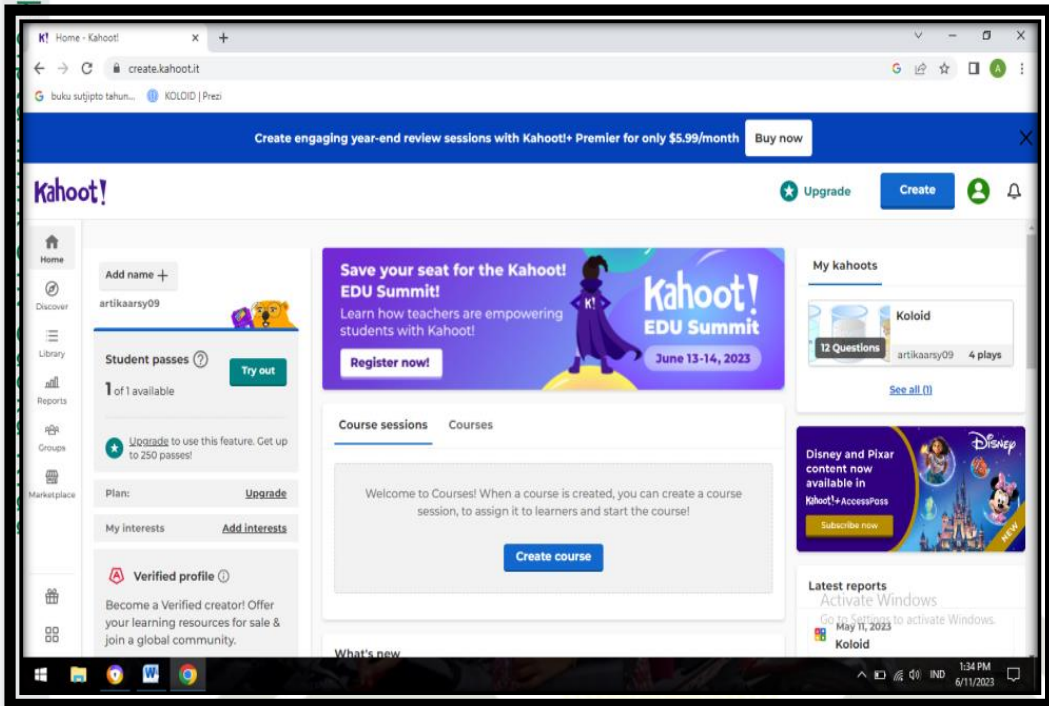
K! Home - Kahoot! × +

create.kahoot.it

buku sutjipto tahun... KOLOID | Prezi

Create engaging year-end review sessions with Kahoot!+ Premier for only $5.99/month Buy now

Kahoot!

Upgrade Create

Home
Discover
Library
Reports
Groups
Marketplace

Add name +

artikaarsy09

Student passes
Try out
1 of 1 available

Upgrade to use this feature. Get up to 250 passes!

Plan: Upgrade

My interests Add interests

Verified profile

Become a Verified creator! Offer your learning resources for sale & join a global community.

Save your seat for the Kahoot! EDU Summit!

Learn how teachers are empowering students with Kahoot!

Register now!

Kahoot! EDU Summit

June 13-14, 2023

Course sessions Courses

Welcome to Courses! When a course is created, you can create a course session, to assign it to learners and start the course!

Create course

What's new

My kahoots

Koloid
12 Questions
artikaarsy09 4 plays

See all (1)

Disney and Pixar content now available in Kahoot!+AccessPass

Subscribe now

Disney

NEW

Latest reports

Activate Windows
Go to Settings to activate Windows.

May 11, 2023
Koloid

IND 1:34 PM 6/11/2023